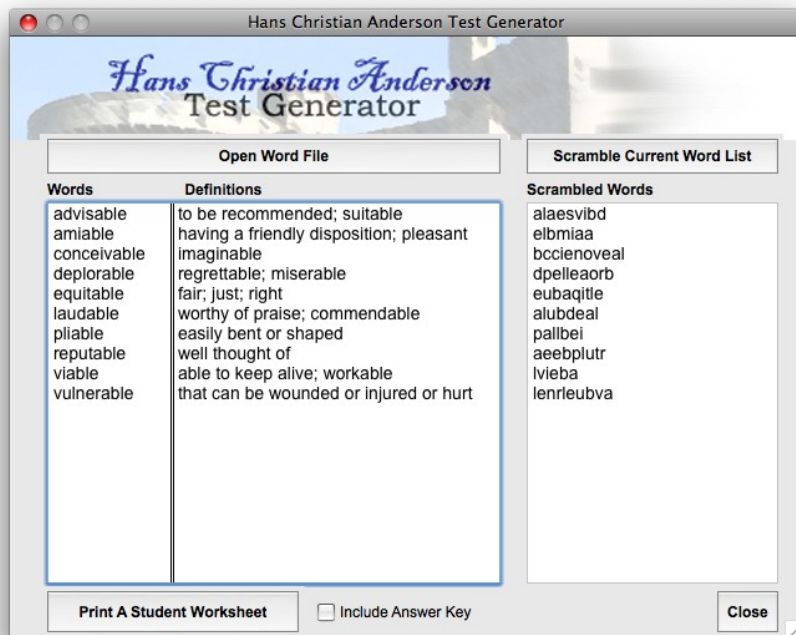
Hans Christian Anderson Test Generator

Hans Christian Anderson
Test Generator

Open Word File

Scramble Current Word List

| Words | Definitions |
|---|---|
| advisable | to be recommended; suitable |
| amiable | having a friendly disposition; pleasant |
| conceivable | imaginable |
| deplorable | regrettable; miserable |
| equitable | fair; just; right |
| laudable | worthy of praise; commendable |
| pliable | easily bent or shaped |
| reputable | well thought of |
| viable | able to keep alive; workable |
| vulnerable | that can be wounded or injured or hurt |

Scrambled Words
alaesvibd
elbmiaa
bccienoveal
dpelleaorb
eubaqitle
alubdeal
pallbei
aeebplutr
lvieba
lenrleubva

Print A Student Worksheet

Include Answer Key

Close